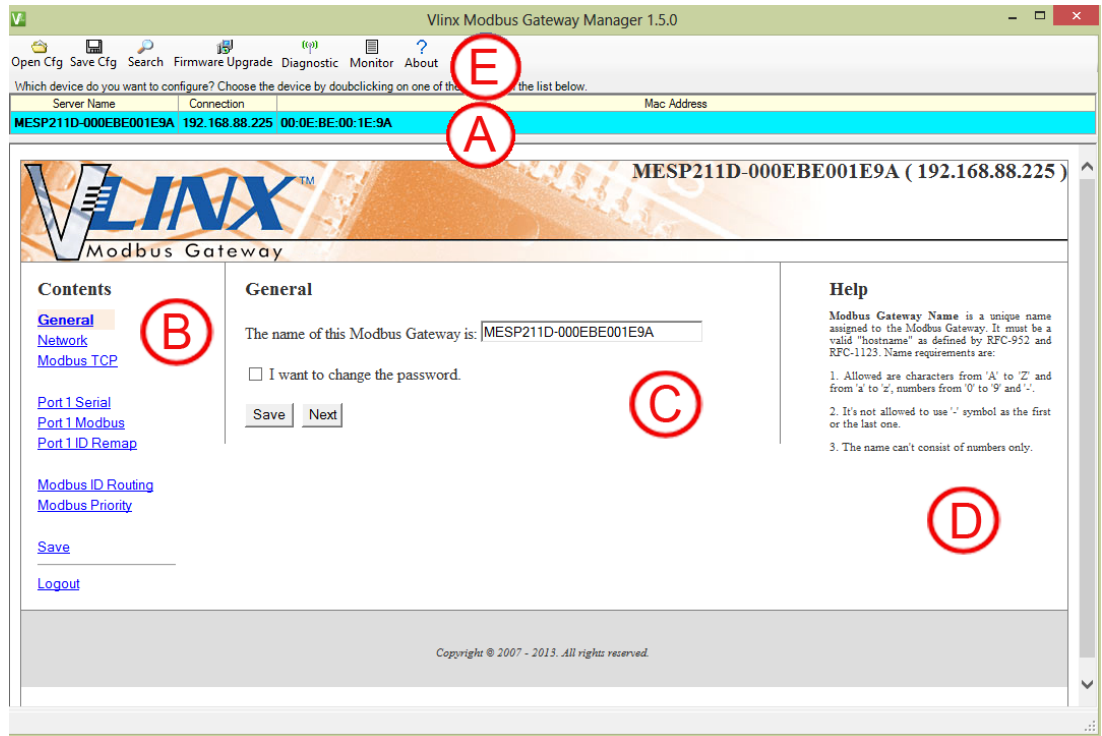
Vlinx Modbus Gateway Manager 1.5.0

Open Cfg Save Cfg Search Firmware Upgrade Diagnostic Monitor About

E

Which device do you want to configure? Choose the device by doubclicking on one of the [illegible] the list below.

| Server Name | Connection | Mac Address |
|---|---|---|
| MESP211D-000EBE001E9A | 192.168.88.225 | 00:0E:BE:00:1E:9A |

A

VLINX™ Modbus Gateway

MESP211D-000EBE001E9A ( 192.168.88.225 )

Contents

General
Network
Modbus TCP

Port 1 Serial
Port 1 Modbus
Port 1 ID Remap

Modbus ID Routing
Modbus Priority

Save

Logout

B

General

The name of this Modbus Gateway is: MESP211D-000EBE001E9A

I want to change the password.

Save Next

C

Help

Modbus Gateway Name is a unique name assigned to the Modbus Gateway. It must be a valid "hostname" as defined by RFC-952 and RFC-1123. Name requirements are:

1. Allowed are characters from 'A' to 'Z' and from 'a' to 'z', numbers from '0' to '9' and '-'.

2. It's not allowed to use '-' symbol as the first or the last one.

3. The name can't consist of numbers only.

D

Copyright © 2007 - 2013. All rights reserved.